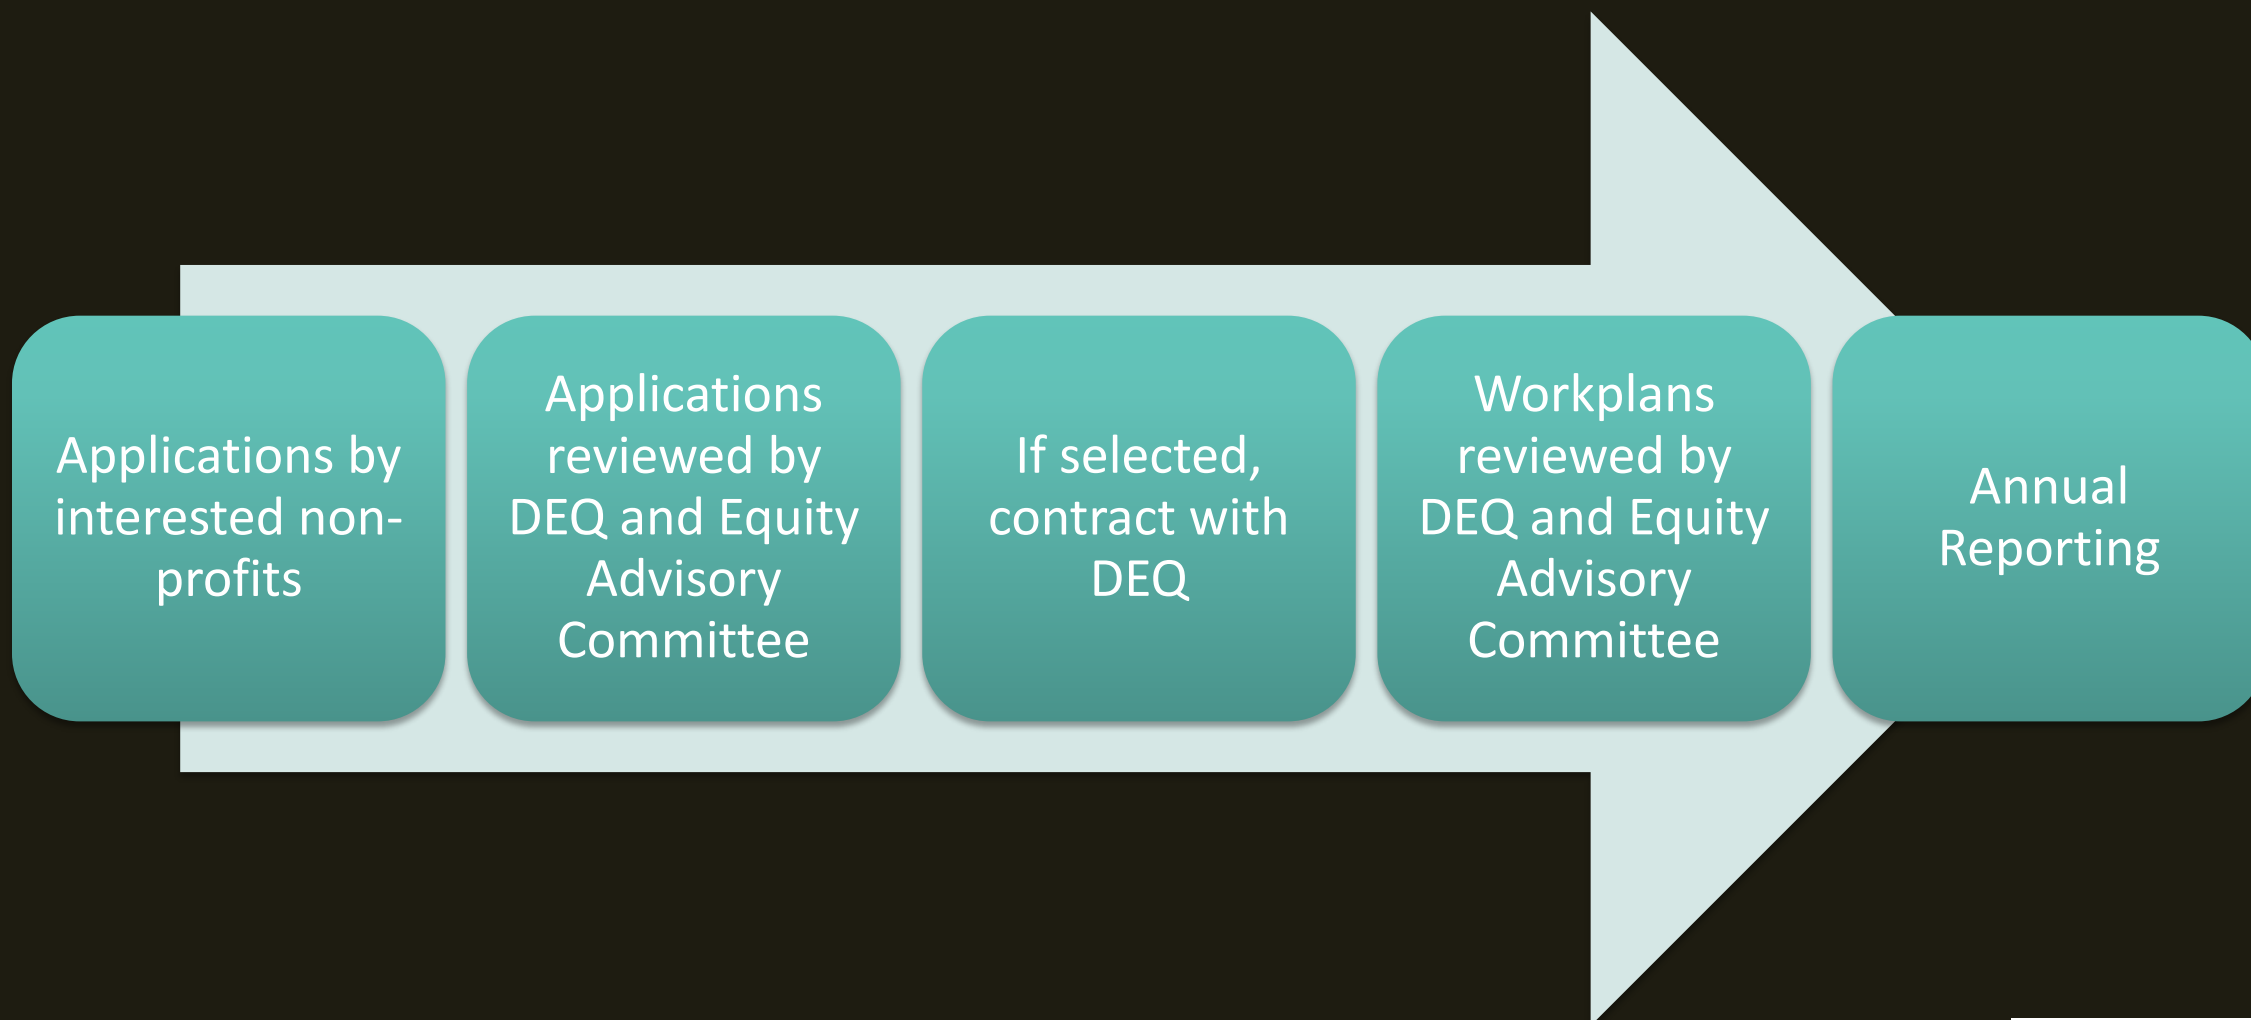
Applications by interested non-profits

Applications reviewed by DEQ and Equity Advisory Committee

If selected, contract with DEQ

Workplans reviewed by DEQ and Equity Advisory Committee

Annual Reporting